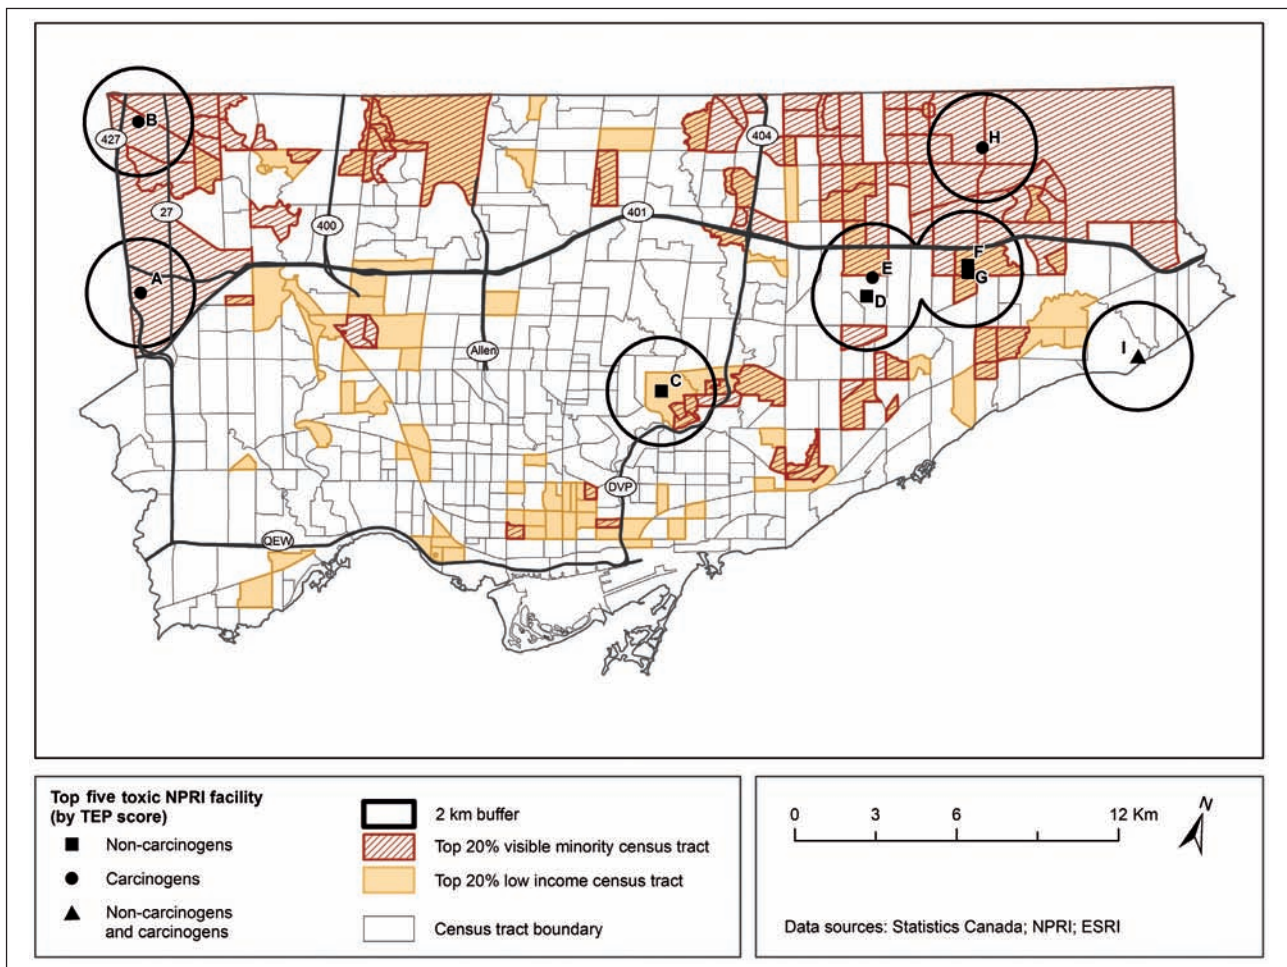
B
427
27
A
400
401
404
H
E
F
G
D
Allen
C
I
DVP
QEW

Top five toxic NPRI facility (by TEP score)
■ Non-carcinogens
● Carcinogens
▲ Non-carcinogens and carcinogens

2 km buffer
Top 20% visible minority census tract
Top 20% low income census tract
Census tract boundary

0 3 6 12 Km
N

Data sources: Statistics Canada; NPRI; ESRI